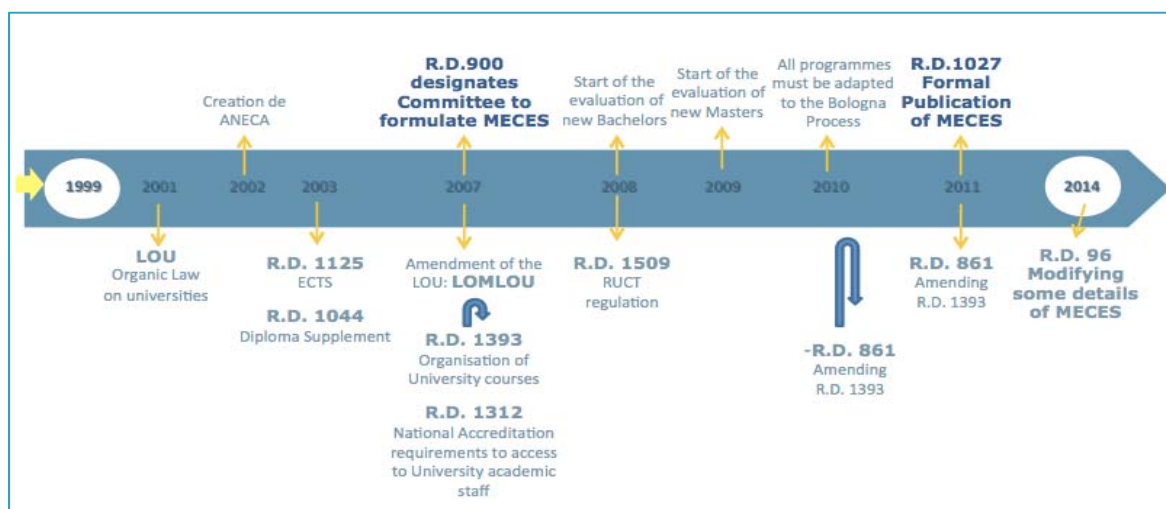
Creation de ANECA

R.D.900 designates Committee to formulate MECES

Start of the evaluation of new Bachelors

Start of the evaluation of new Masters

All programmes must be adapted to the Bologna Process

R.D.1027 Formal Publication of MECES

1999 2001 2002 2003 2007 2008 2009 2010 2011 2014

LOU
Organic Law on universities

R.D. 1125
ECTS

R.D. 1044
Diploma Supplement

Amendment of the LOU: LOMLOU

R.D. 1393
Organisation of University courses

R.D. 1312
National Accreditation requirements to access to University academic staff

R.D. 1509
RUCT regulation

-R.D. 861
Amending R.D. 1393

R.D. 861
Amending R.D. 1393

R.D. 96
Modifying some details of MECES